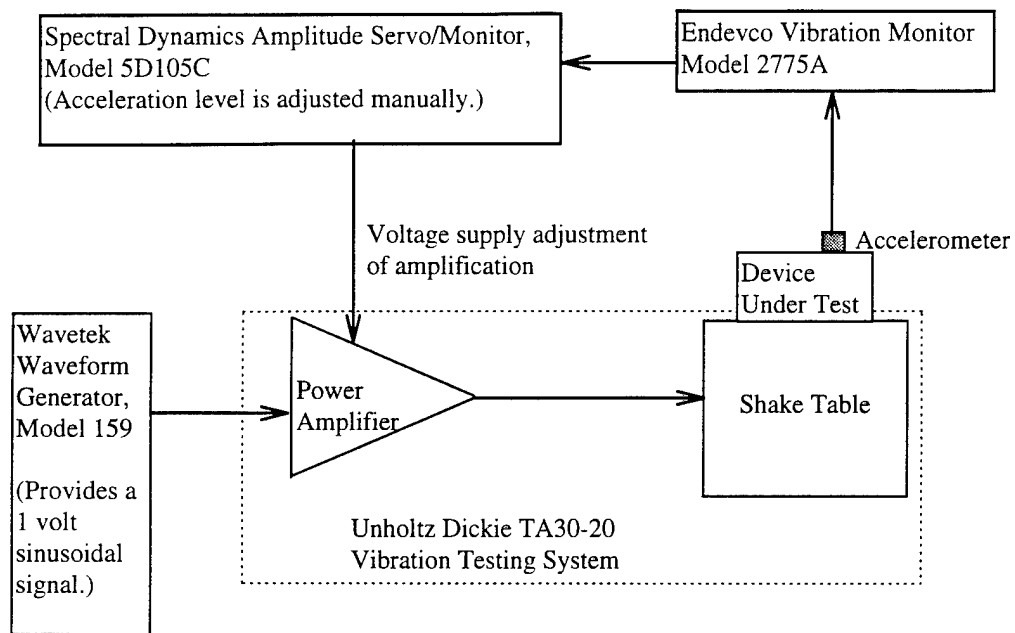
Spectral Dynamics Amplitude Servo/Monitor, Model 5D105C
(Acceleration level is adjusted manually.)

Endevco Vibration Monitor
Model 2775A

Voltage supply adjustment of amplification

Accelerometer

Device Under Test

Wavetek Waveform Generator, Model 159

(Provides a 1 volt sinusoidal signal.)

Power Amplifier

Shake Table

Unholtz Dickie TA30-20
Vibration Testing System